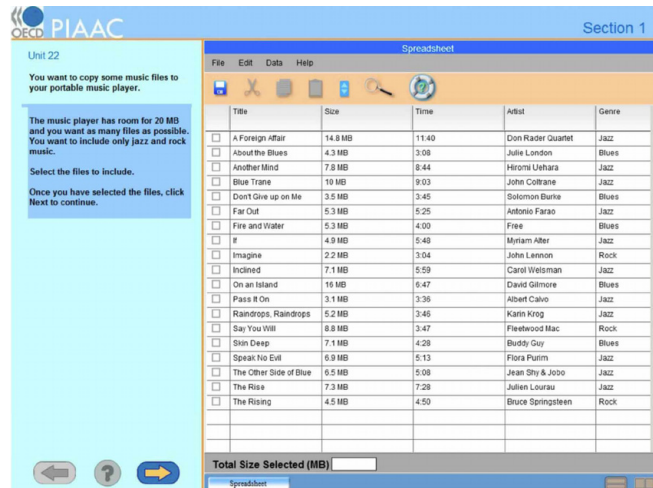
OECD PIAAC

Section 1

Unit 22

You want to copy some music files to your portable music player.

The music player has room for 20 MB and you want as many files as possible. You want to include only jazz and rock music.

Select the files to include.

Once you have selected the files, click Next to continue.

Spreadsheet

File Edit Data Help

| | Title | Size | Time | Artist | Genre |
|---|---|---|---|---|---|
| ☐ | A Foreign Affair | 14.8 MB | 11:40 | Don Rader Quartet | Jazz |
| ☐ | About the Blues | 4.3 MB | 3:08 | Julie London | Blues |
| ☐ | Another Mind | 7.8 MB | 8:44 | Hiromi Uehara | Jazz |
| ☐ | Blue Trane | 10 MB | 9:03 | John Coltrane | Jazz |
| ☐ | Don't Give up on Me | 3.5 MB | 3:45 | Solomon Burke | Blues |
| ☐ | Far Out | 5.3 MB | 5:25 | Antonio Farao | Jazz |
| ☐ | Fire and Water | 5.3 MB | 4:00 | Free | Blues |
| ☐ | If | 4.9 MB | 5:48 | Myriam Alter | Jazz |
| ☐ | Imagine | 2.2 MB | 3:04 | John Lennon | Rock |
| ☐ | Inclined | 7.1 MB | 5:59 | Carol Welsman | Jazz |
| ☐ | On an Island | 16 MB | 6:47 | David Gilmore | Blues |
| ☐ | Pass It On | 3.1 MB | 3:36 | Albert Calvo | Jazz |
| ☐ | Raindrops, Raindrops | 5.2 MB | 3:46 | Karin Krog | Jazz |
| ☐ | Say You Will | 8.8 MB | 3:47 | Fleetwood Mac | Rock |
| ☐ | Skin Deep | 7.1 MB | 4:28 | Buddy Guy | Blues |
| ☐ | Speak No Evil | 6.9 MB | 5:13 | Flora Purim | Jazz |
| ☐ | The Other Side of Blue | 6.5 MB | 5:08 | Jean Shy & Jobo | Jazz |
| ☐ | The Rise | 7.3 MB | 7:28 | Julien Lourau | Jazz |
| ☐ | The Rising | 4.5 MB | 4:50 | Bruce Springsteen | Rock |

Total Size Selected (MB)

Spreadsheet